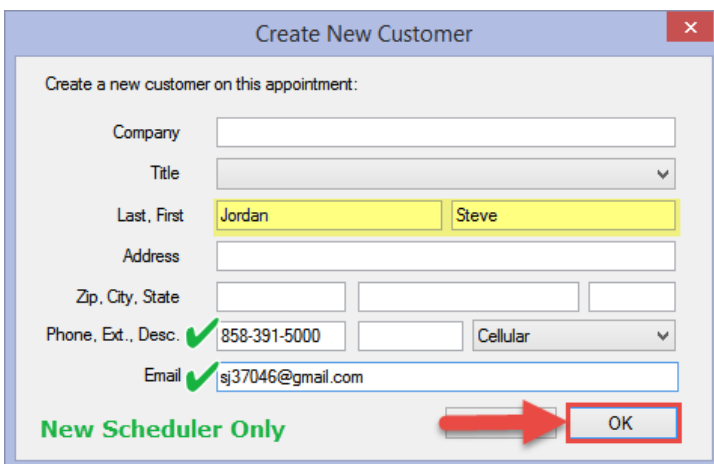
Create New Customer

Create a new customer on this appointment:

Company

Title

Last, First Jordan Steve

Address

Zip, City, State

Phone, Ext., Desc. 858-391-5000 Cellular

Email sj37046@gmail.com

New Scheduler Only

OK